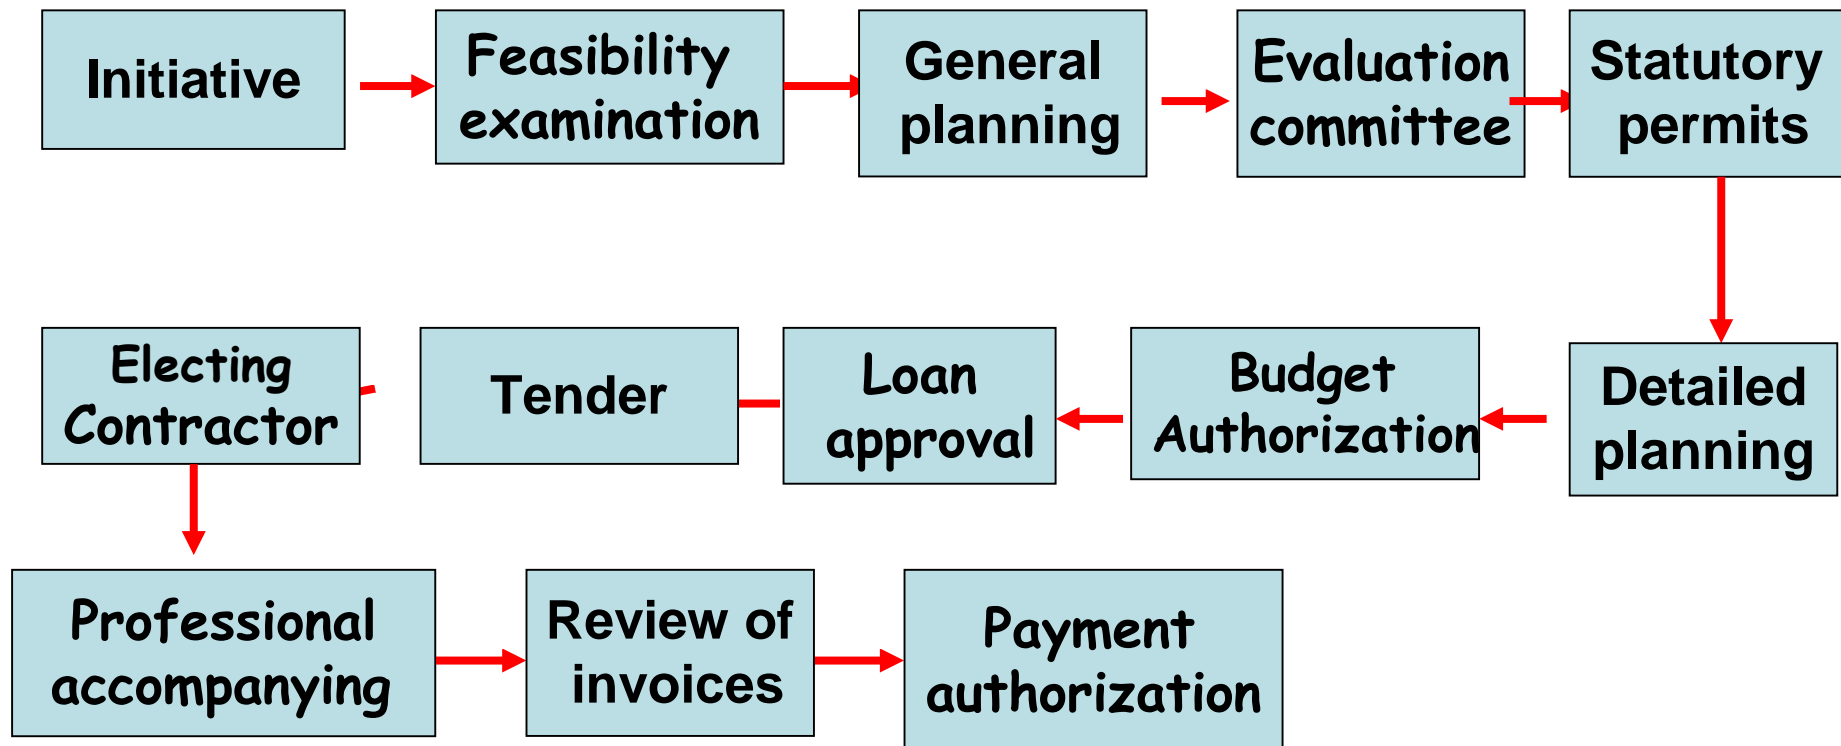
Initiative

Feasibility examination

General planning

Evaluation committee

Statutory permits

Detailed planning

Budget Authorization

Loan approval

Tender

Electing Contractor

Professional accompanying

Review of invoices

Payment authorization